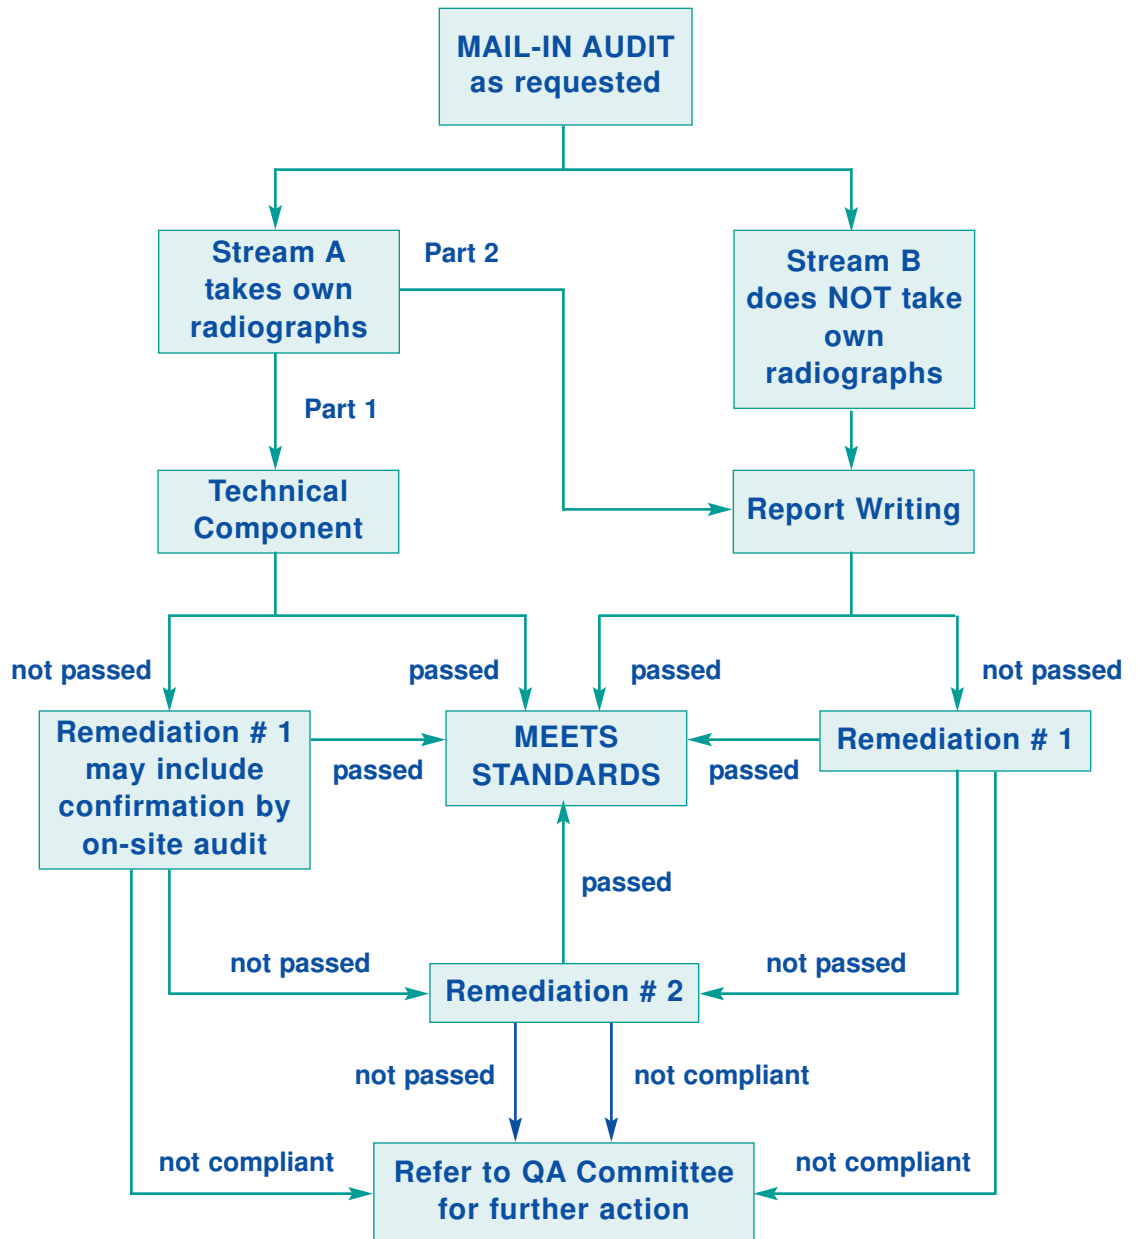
MAIL-IN AUDIT as requested

Stream A takes own radiographs

Part 2

Stream B does NOT take own radiographs

Part 1

Technical Component

Report Writing

not passed

passed

passed

not passed

Remediation # 1 may include confirmation by on-site audit

passed

MEETS STANDARDS

passed

Remediation # 1

passed

not passed

Remediation # 2

not passed

not passed

not compliant

not compliant

Refer to QA Committee for further action

not compliant